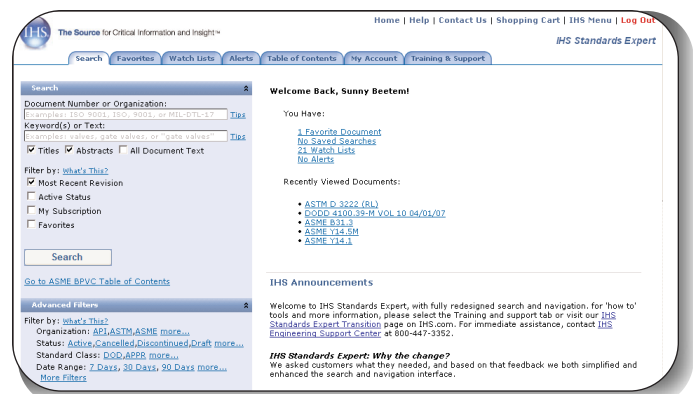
IHS The Source for Critical Information and Insight™

Home | Help | Contact Us | Shopping Cart | IHS Menu | Log Out

IHS Standards Expert

Search | Favorites | Watch Lists | Alerts | Table of Contents | My Account | Training & Support

Search

Document Number or Organization:

Examples: ISO 9001, ISO 9001, or MIL-DTL-17 Tips

Keyword(s) or Text:

Examples: valves, gate valves, or "gate valves" Tips

Titles Abstracts All Document Text

Filter by: What's This?

Most Recent Revision

Active Status

My Subscription

Favorites

Search

Go to ASME BPVC Table of Contents

Advanced Filters

Filter by: What's This?

Organization: API, ASTM, ASME more...

Status: Active, Cancelled, Discontinued, Draft more...

Standard Class: DOD, APPR more...

Date Range: 7 Days, 30 Days, 90 Days more...

More Filters

Welcome Back, Sunny Beetem!

You Have:

1 Favorite Document
No Saved Searches
21 Watch Lists
No Alerts

Recently Viewed Documents:

• ASTM D 3222 (RL)
• DODD 4100.39-M VOL 10 04/01/07
• ASME B31.3
• ASME Y14.5M
• ASME Y14.1

IHS Announcements

Welcome to IHS Standards Expert, with fully redesigned search and navigation. for 'how to' tools and more information, please select the Training and support tab or visit our IHS Standards Expert Transition page on IHS.com. For immediate assistance, contact IHS Engineering Support Center at 800-447-3352.

IHS Standards Expert: Why the change?

We asked customers what they needed, and based on that feedback we both simplified and enhanced the search and navigation interface.